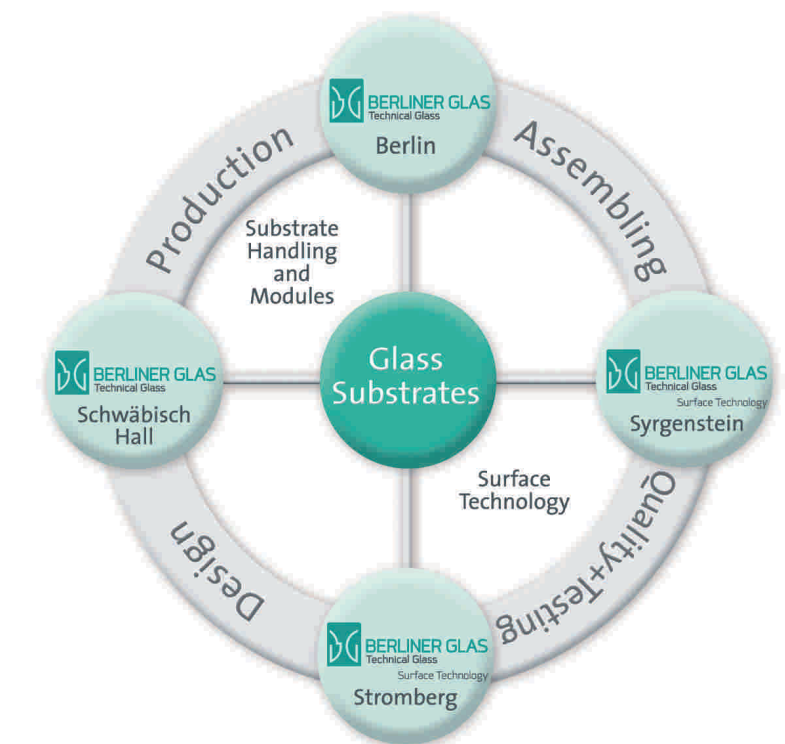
BERLINER GLAS
Technical Glass
Berlin

Production

Assembling

Substrate Handling and Modules

BERLINER GLAS
Technical Glass
Schwäbisch Hall

Glass Substrates

BERLINER GLAS
Technical Glass
Surface Technology
Syrgenstein

Surface Technology

Design

Quality+Testing

BERLINER GLAS
Technical Glass
Surface Technology
Stromberg